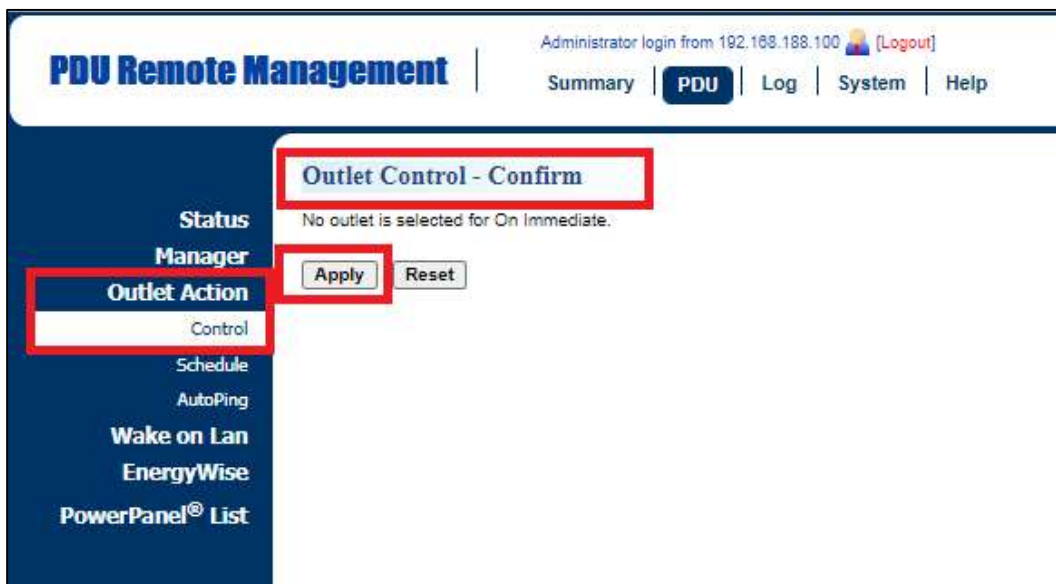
PDU Remote Management

Administrator login from 192.168.188.100 [Logout]

Summary | PDU | Log | System | Help

Status
Manager
Outlet Action
Control
Schedule
AutoPing
Wake on Lan
EnergyWise
PowerPanel® List

Outlet Control - Confirm

No outlet is selected for On Immediate.

Apply Reset